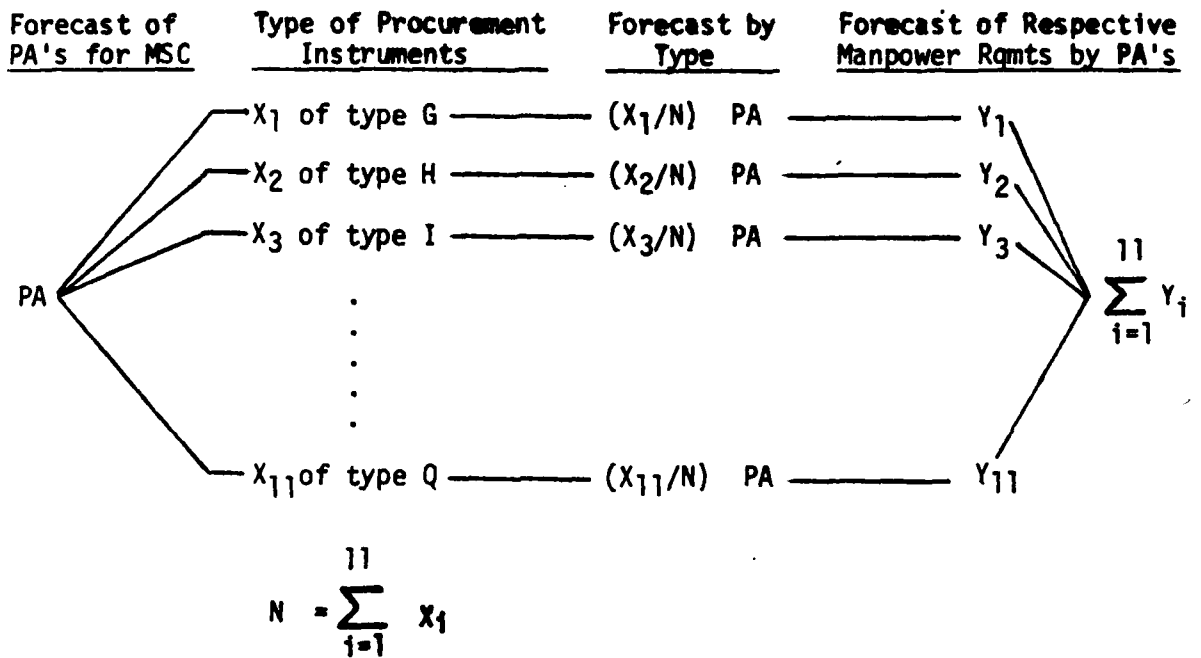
Forecast of PA's for MSC

Type of Procurement Instruments

Forecast by Type

Forecast of Respective Manpower Rqmts by PA's

PA

$X_1$ of type G — $(X_1/N)$ PA — $Y_1$

$X_2$ of type H — $(X_2/N)$ PA — $Y_2$

$X_3$ of type I — $(X_3/N)$ PA — $Y_3$

$X_{11}$ of type Q — $(X_{11}/N)$ PA — $Y_{11}$

$\sum_{i=1}^{11} Y_i$

$N = \sum_{i=1}^{11} X_i$